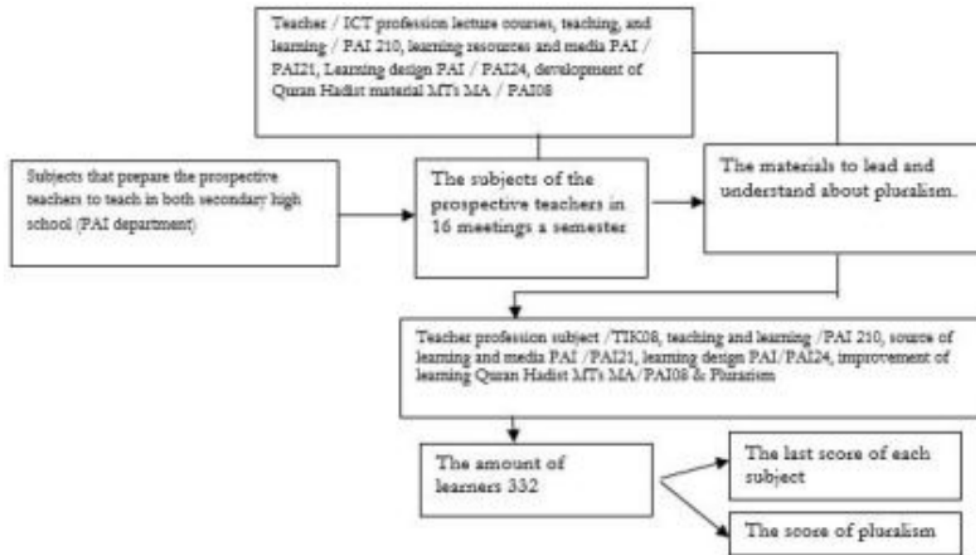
Teacher / ICT profession lecture courses, teaching, and learning / PAI 210, learning resources and media PAI / PAI21, Learning design PAI / PAI24, development of Quran Hadist material MTs MA / PAI08

Subjects that prepare the prospective teachers to teach in both secondary high school (PAI department)

The subjects of the prospective teachers in 16 meetings a semester

The materials to lead and understand about pluralism.

Teacher profession subject /TIK08, teaching and learning /PAI 210, source of learning and media PAI /PAI21, learning design PAI/PAI24, improvement of learning Quran Hadist MTs MA/PAI08 & Pluralism

The amount of learners 332

The last score of each subject

The score of pluralism